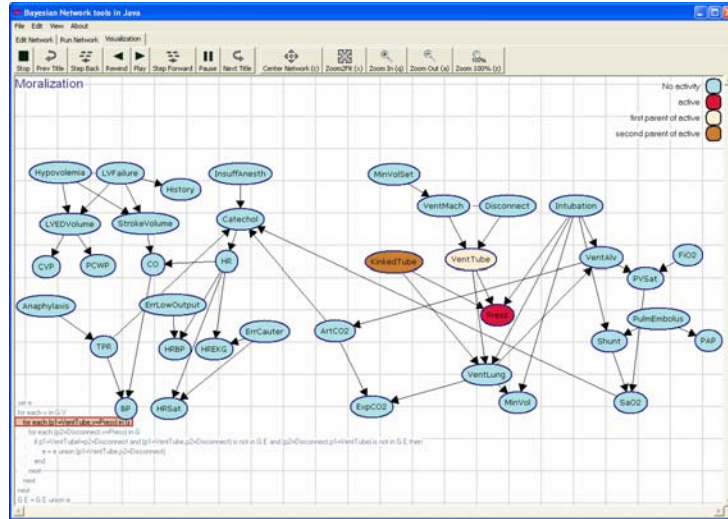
Bayesian Network tools in Java

File Edit View About

Edit Network Run Network Visualization

Stop Prev Title Step Back Rewind Play Step Forward Pause Next Title Center Network (c) Zoom2Fit (x) Zoom In (q) Zoom Out (a) Zoom 100% (z)

Moralization

No activity
active
first parent of active
second parent of active

Hypovolemia
LVFailure
History
InsuffAnesth
MinVolSet
LVEDVolume
StrokeVolume
Catechol
VentMach
Disconnect
Intubation
CVP
PCWP
CO
HR
KinkedTube
VentTube
VentAlv
FiO2
PVSat
Press
Anaphylaxis
ErrLowOutput
ErrCauter
ArtCO2
PulmEmbolus
TPR
HRBP
HREKG
Shunt
PAP
VentLung
BP
HRSat
ExpCO2
MinVol
SaO2

set e
for each v in G.V
for each (p1=VentTube) v=Press) in G
for each (p2=Disconnect,v=Press) in G
if p1=VentTube!=p2=Disconnect and (p1=VentTube,p2=Disconnect) is not in G.E and (p2=Disconnect,p1=VentTube) is not in G.E then
e = e union (p1=VentTube,p2=Disconnect)
end
next
next
next
G.E = G.E union e